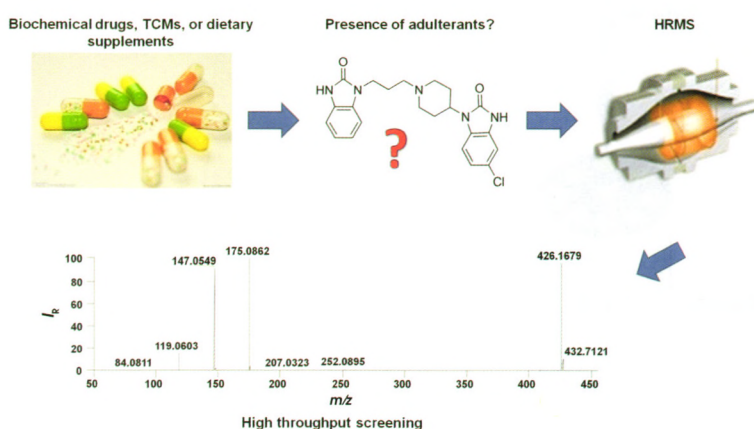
Biochemical drugs, TCMs, or dietary supplements

Presence of adulterants?

HRMS

HN
O
N
N
O
N
NH
?
Cl

100
80
60
$I_R$
40
20
0

147.0549
175.0862
426.1679
119.0603
84.0811
207.0323
252.0895
432.7121

50 100 150 200 250 300 350 400 450
$m/z$

High throughput screening